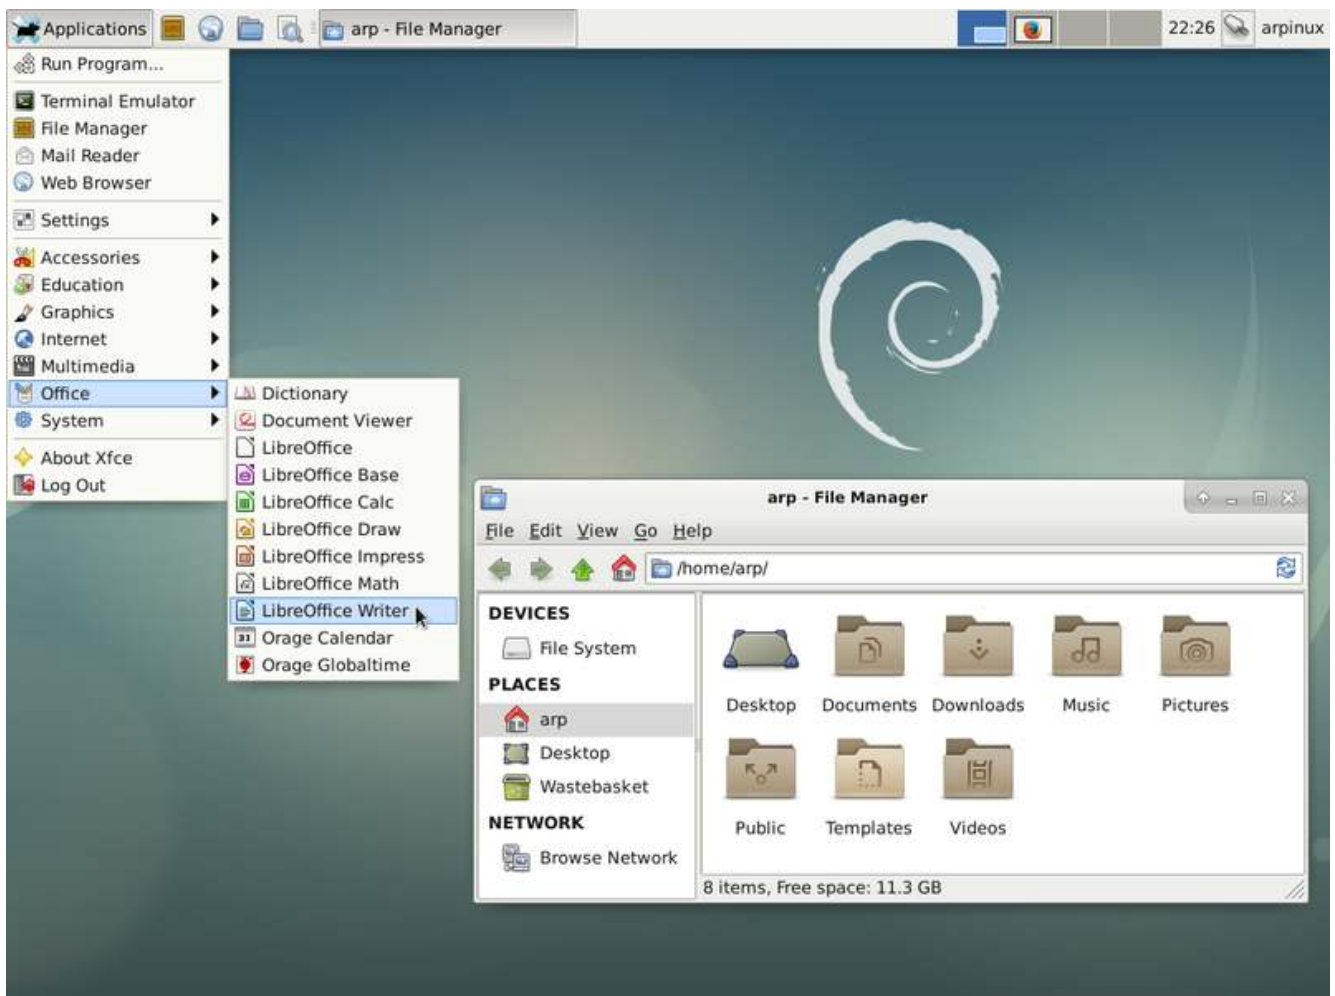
Applications
arp - File Manager
22:26
arpinux

Run Program...
Terminal Emulator
File Manager
Mail Reader
Web Browser
Settings
Accessories
Education
Graphics
Internet
Multimedia
Office
System
About Xfce
Log Out

Dictionary
Document Viewer
LibreOffice
LibreOffice Base
LibreOffice Calc
LibreOffice Draw
LibreOffice Impress
LibreOffice Math
LibreOffice Writer
Orage Calendar
Orage Globaltime

arp - File Manager
File Edit View Go Help
/home/arp/
DEVICES
File System
PLACES
arp
Desktop
Wastebasket
NETWORK
Browse Network

Desktop
Documents
Downloads
Music
Pictures
Public
Templates
Videos

8 items, Free space: 11.3 GB